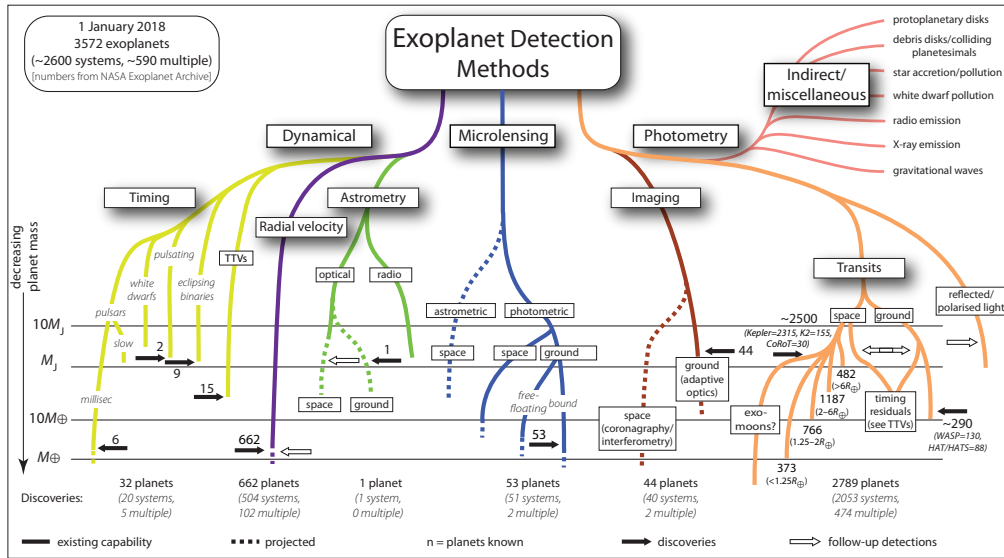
1 January 2018
3572 exoplanets
(~2600 systems, ~590 multiple)
[numbers from NASA Exoplanet Archive]

Exoplanet Detection Methods

protoplanetary disks
debris disks/colliding planetesimals
star accretion/pollution
white dwarf pollution
radio emission
X-ray emission
gravitational waves

Indirect/ miscellaneous

Dynamical

Microlensing

Photometry

Timing

Astrometry

Radial velocity

Imaging

Transits

decreasing planet mass

pulsating

white dwarfs

eclipsing binaries

TTVs

pulsars

slow

millisec

optical

radio

astrometric

photometric

space

ground

space

ground

reflected/ polarised light

space

ground

~2500
(Kepler=2315, K2=155, CoRoT=30)

$10M_J$

$M_J$

$10M_\oplus$

$M_\oplus$

2

9

15

6

662

1

53

free-floating

bound

44

ground (adaptive optics)

space (coronagraphy/ interferometry)

exo-moons?

482 ($>6R_\oplus$)

1187 ($2-6R_\oplus$)

766 ($1.25-2R_\oplus$)

373 ($<1.25R_\oplus$)

timing residuals (see TTVs)

~290
(WASP=130, HAT/HATS=88)

Discoveries:

32 planets
(20 systems, 5 multiple)

662 planets
(504 systems, 102 multiple)

1 planet
(1 system, 0 multiple)

53 planets
(51 systems, 2 multiple)

44 planets
(40 systems, 2 multiple)

2789 planets
(2053 systems, 474 multiple)

existing capability

projected

n = planets known

discoveries

follow-up detections